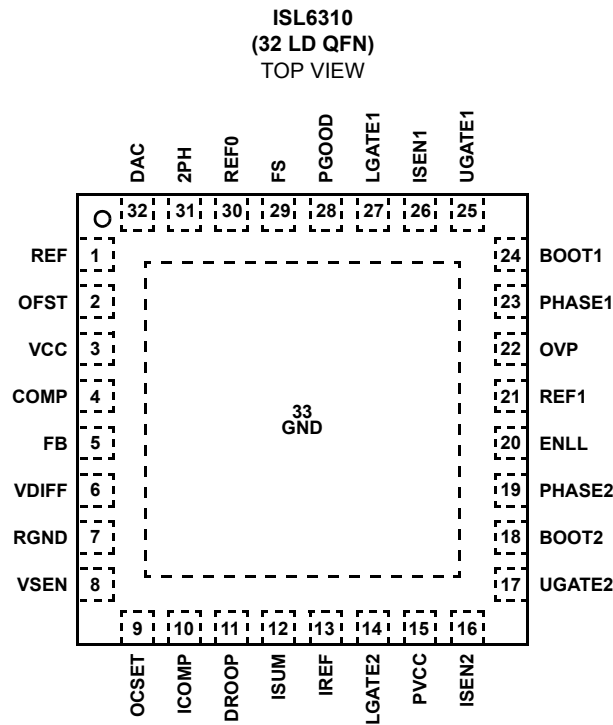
ISL6310
(32 LD QFN)
TOP VIEW

DAC 32
2PH 31
REF0 30
FS 29
PGOOD 28
LGATE1 27
ISEN1 26
UGATE1 25

REF 1
OFST 2
VCC 3
COMP 4
FB 5
VDIFF 6
RGND 7
VSEN 8

33
GND

24 BOOT1
23 PHASE1
22 OVP
21 REF1
20 ENLL
19 PHASE2
18 BOOT2
17 UGATE2

9 OCSET
10 ICOMP
11 DROOP
12 ISUM
13 IREF
14 LGATE2
15 PVCC
16 ISEN2